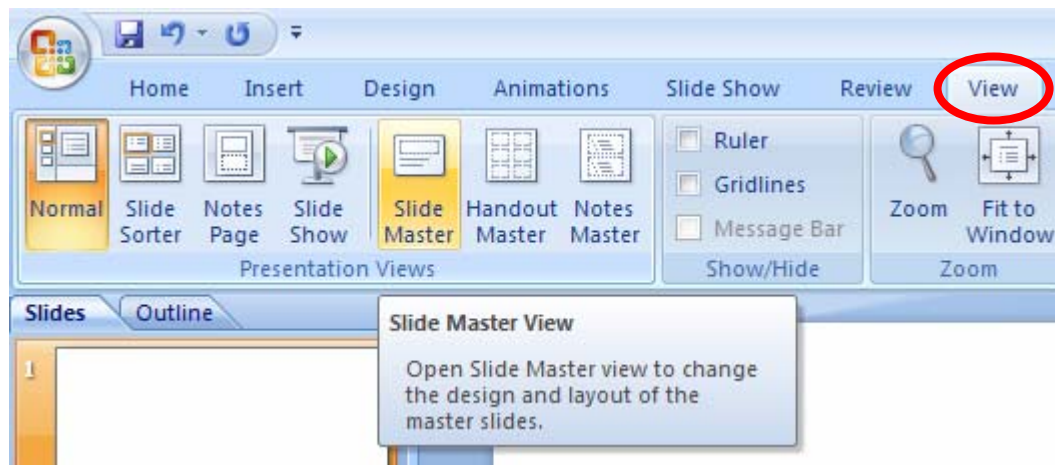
Home Insert Design Animations Slide Show Review View

Normal
Slide Sorter
Notes Page
Slide Show
Slide Master
Handout Master
Notes Master
Presentation Views

Ruler
Gridlines
Message Bar
Show/Hide

Zoom
Fit to Window
Zoom

Slides
Outline

1

Slide Master View

Open Slide Master view to change the design and layout of the master slides.